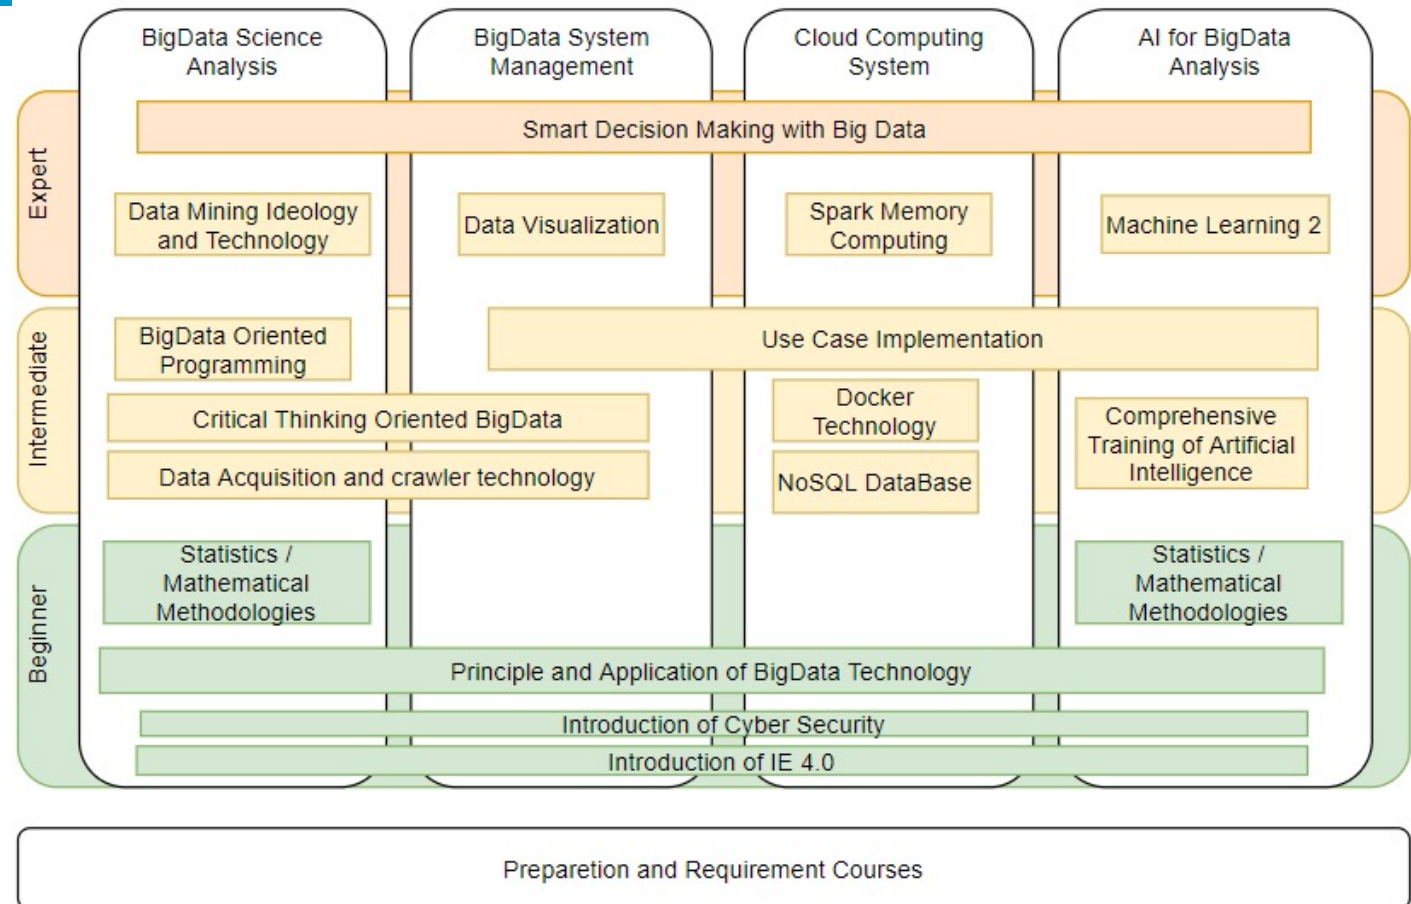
BigData Science Analysis

BigData System Management

Cloud Computing System

AI for BigData Analysis

Expert

Smart Decision Making with Big Data

Data Mining Ideology and Technology

Data Visualization

Spark Memory Computing

Machine Learning 2

Intermediate

BigData Oriented Programming

Use Case Implementation

Critical Thinking Oriented BigData

Docker Technology

Comprehensive Training of Artificial Intelligence

Data Acquisition and crawler technology

NoSQL DataBase

Beginner

Statistics / Mathematical Methodologies

Statistics / Mathematical Methodologies

Principle and Application of BigData Technology

Introduction of Cyber Security

Introduction of IE 4.0

Preperation and Requirement Courses